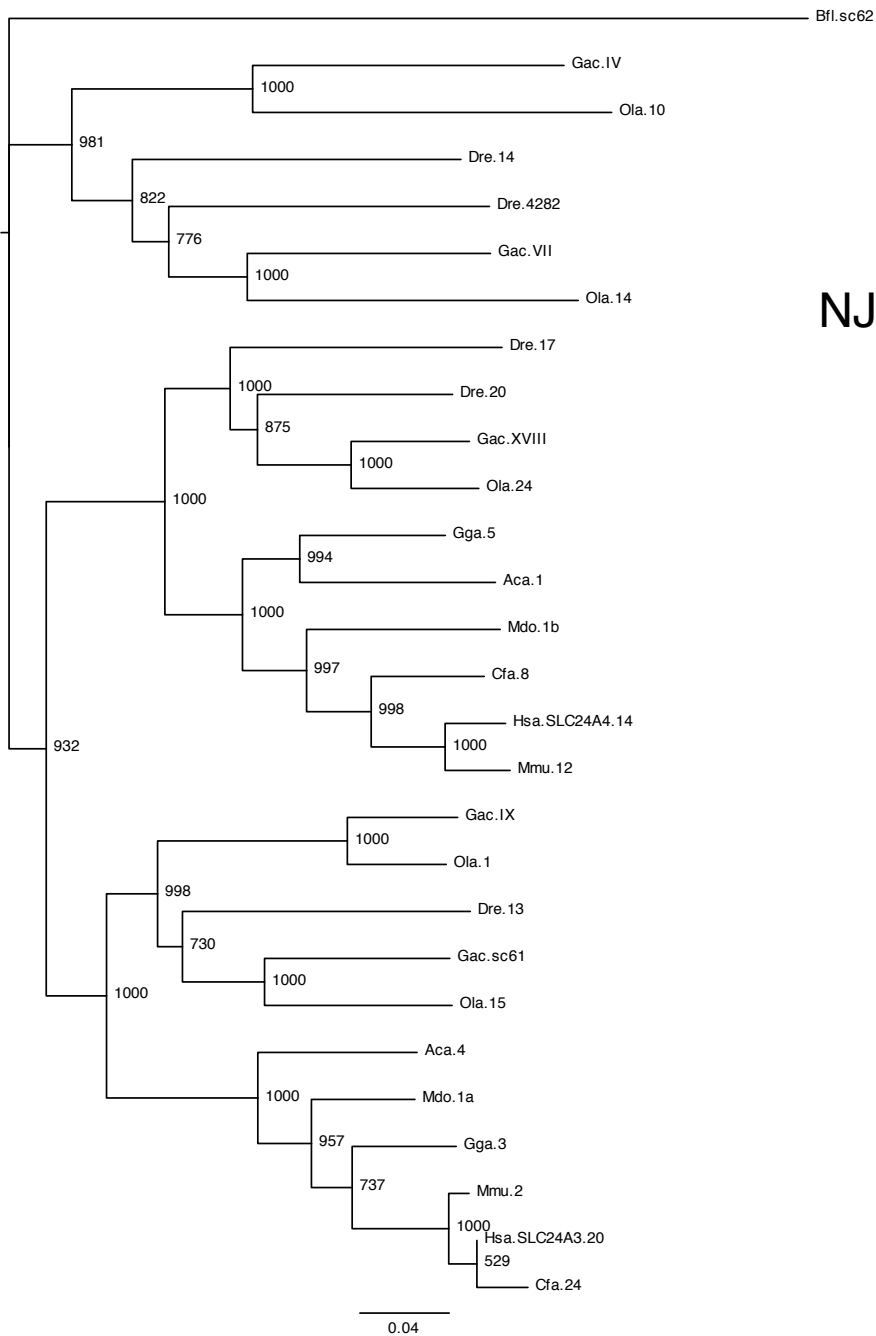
Bfl.sc62
Gac.IV
1000
Ola.10
981
Dre.14
822
Dre.4282
776
Gac.VII
1000
Ola.14
NJ
Dre.17
1000
Dre.20
875
Gac.XVIII
1000
Ola.24
1000
Gga.5
994
Aca.1
1000
Mdo.1b
997
Cfa.8
998
Hsa.SLC24A4.14
1000
Mmu.12
932
Gac.IX
1000
Ola.1
998
Dre.13
730
Gac.sc61
1000
Ola.15
1000
Aca.4
1000
Mdo.1a
957
Gga.3
737
Mmu.2
1000
Hsa.SLC24A3.20
529
Cfa.24
0.04